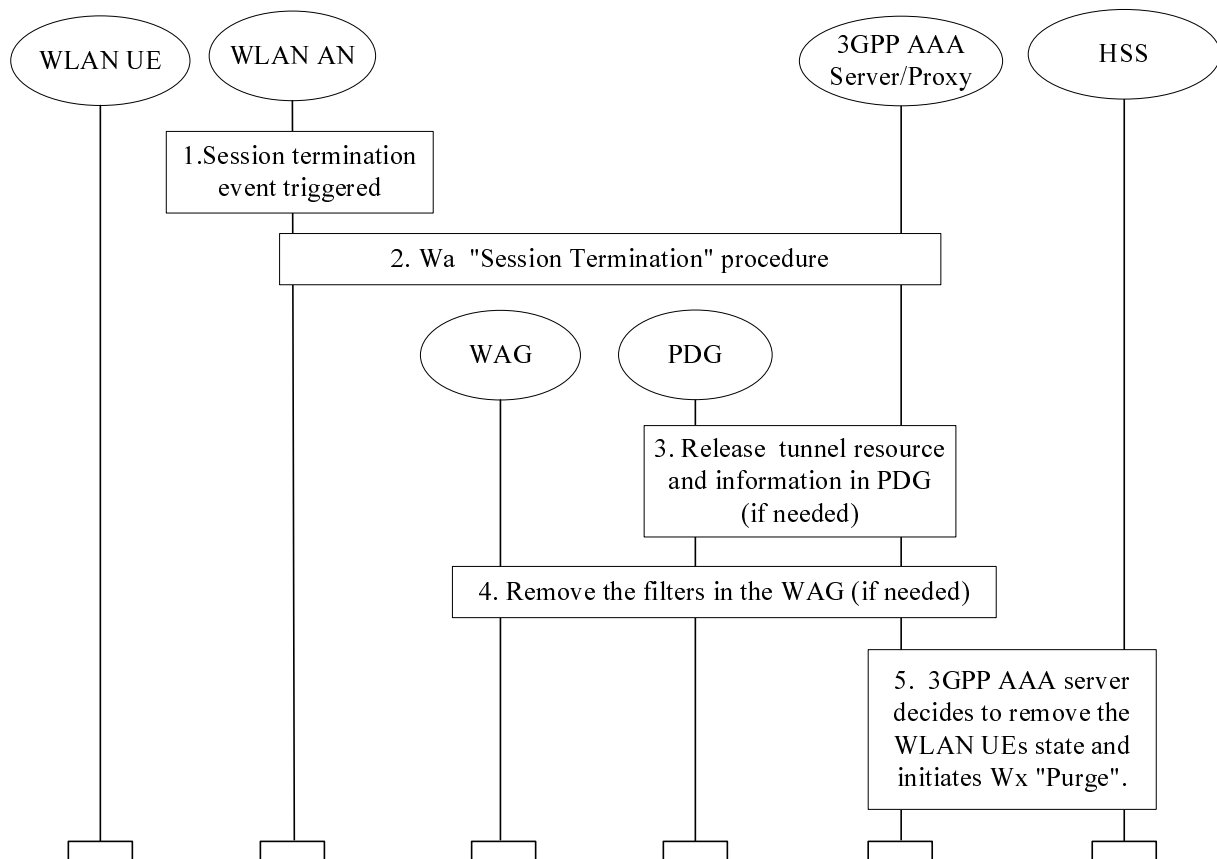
WLAN UE

WLAN AN

3GPP AAA Server/Proxy

HSS

1.Session termination event triggered

2. Wa "Session Termination" procedure

WAG

PDG

3. Release tunnel resource and information in PDG (if needed)

4. Remove the filters in the WAG (if needed)

5. 3GPP AAA server decides to remove the WLAN UEs state and initiates Wx "Purge".